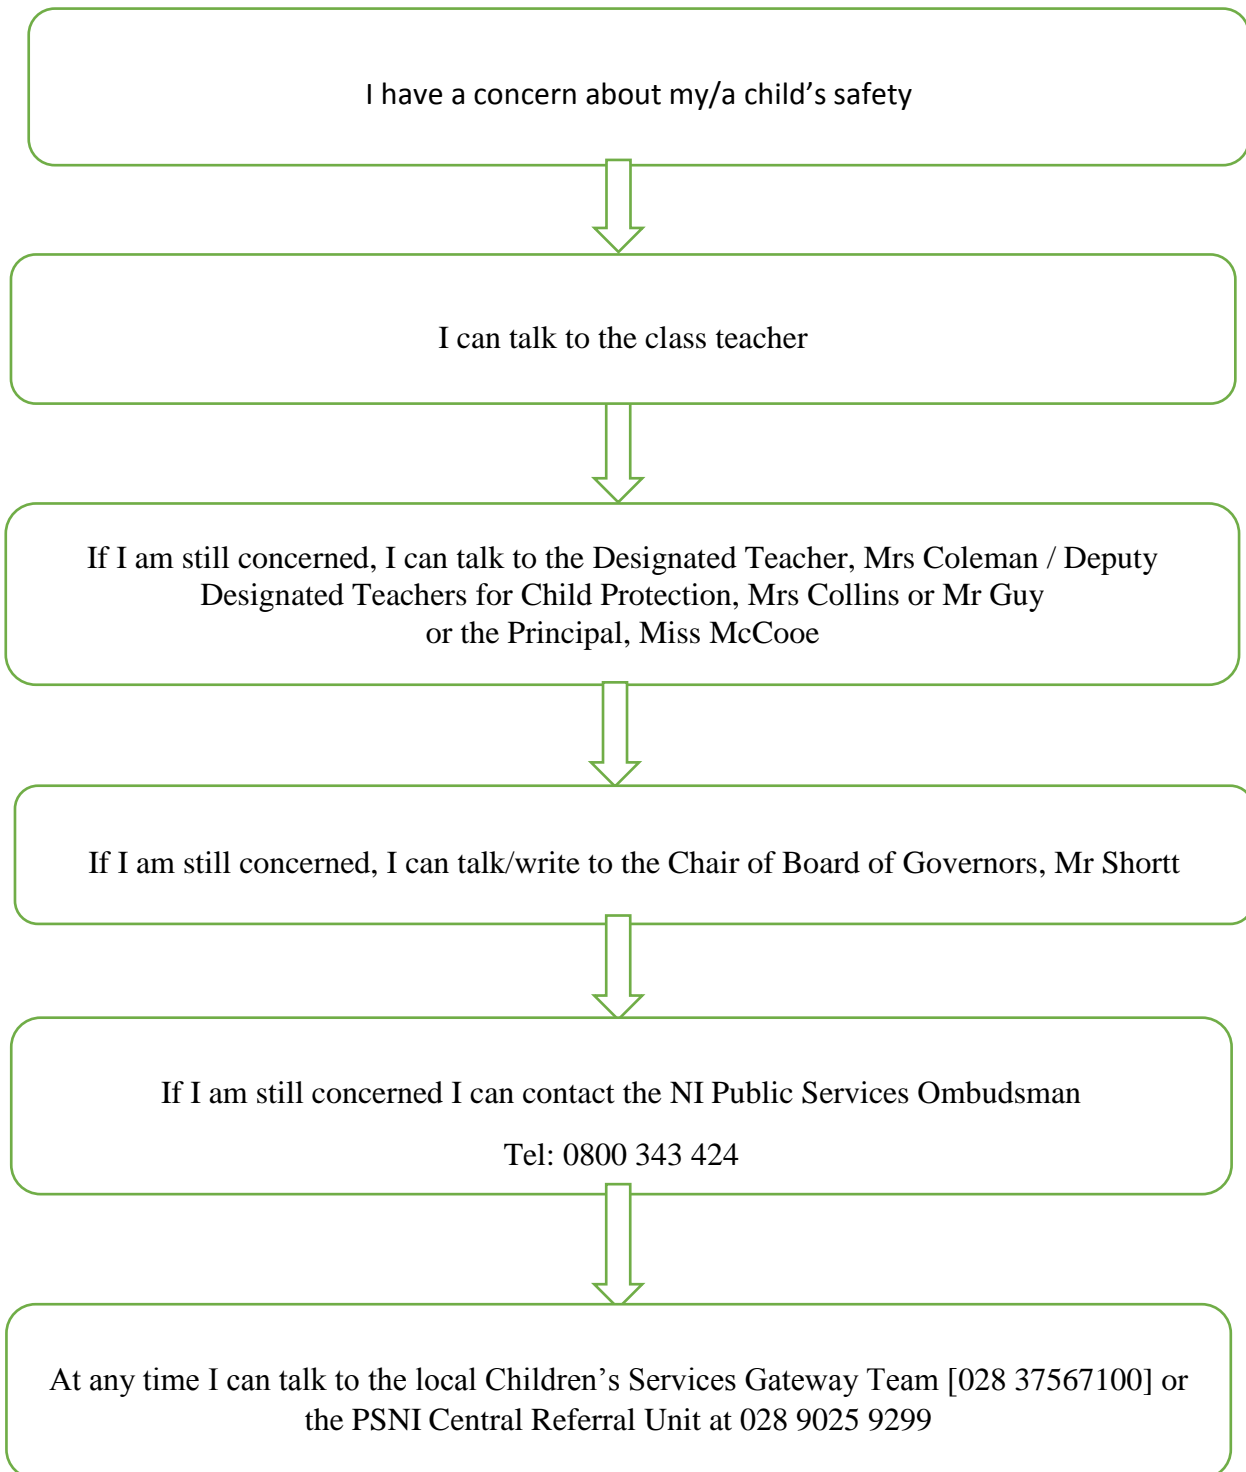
I have a concern about my/a child’s safety

I can talk to the class teacher

If I am still concerned, I can talk to the Designated Teacher, Mrs Coleman / Deputy Designated Teachers for Child Protection, Mrs Collins or Mr Guy or the Principal, Miss McCooe

If I am still concerned, I can talk/write to the Chair of Board of Governors, Mr Shortt

If I am still concerned I can contact the NI Public Services Ombudsman

Tel: 0800 343 424

At any time I can talk to the local Children’s Services Gateway Team [028 37567100] or the PSNI Central Referral Unit at 028 9025 9299